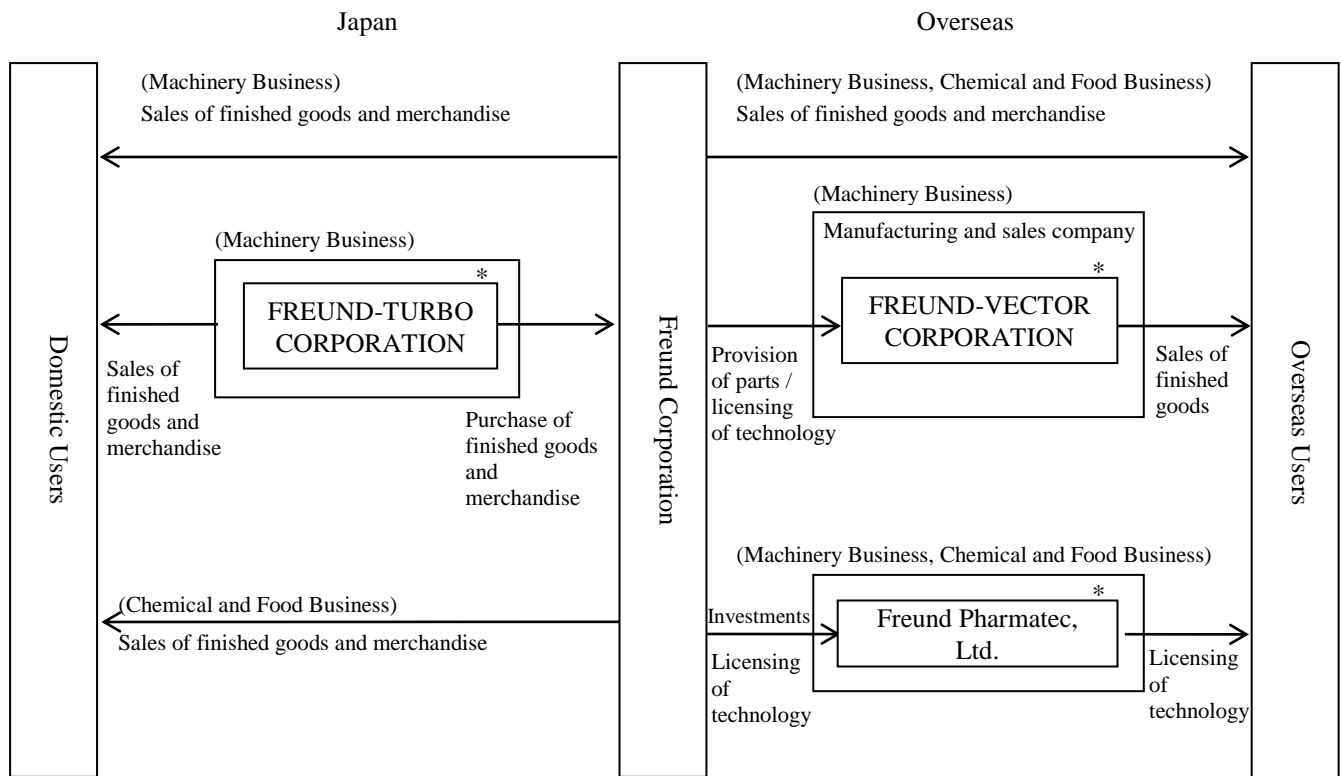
Japan

Overseas

Domestic Users

(Machinery Business)
Sales of finished goods and merchandise

(Machinery Business)

*

FREUND-TURBO CORPORATION

Sales of finished goods and merchandise

Purchase of finished goods and merchandise

(Chemical and Food Business)
Sales of finished goods and merchandise

Freund Corporation

(Machinery Business, Chemical and Food Business)
Sales of finished goods and merchandise

(Machinery Business)
Manufacturing and sales company

*

FREUND-VECTOR CORPORATION

Provision of parts / licensing of technology

Sales of finished goods

(Machinery Business, Chemical and Food Business)

*

Investments

Freund Pharmatec, Ltd.

Licensing of technology

Licensing of technology

Overseas Users